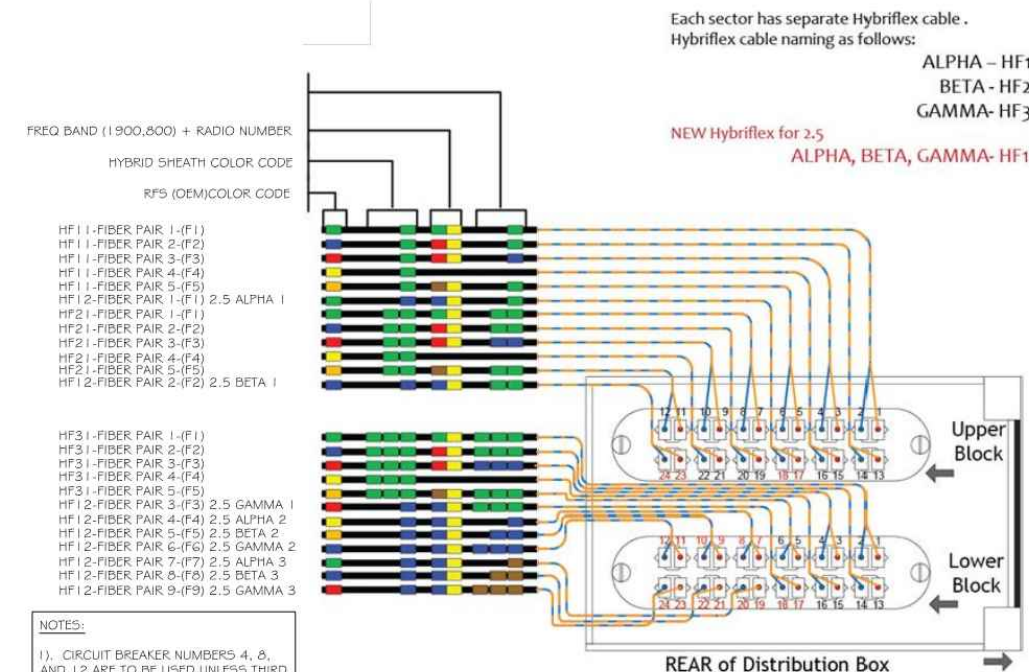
Each sector has separate Hybriflex cable .
Hybriflex cable naming as follows:

ALPHA – HF1
BETA - HF2
GAMMA- HF3

NEW Hybriflex for 2.5
ALPHA, BETA, GAMMA- HF1

FREQ BAND (1900,800) + RADIO NUMBER
HYBRID SHEATH COLOR CODE
RFS (OEM)COLOR CODE

HF11-FIBER PAIR 1-(F1)
HF11-FIBER PAIR 2-(F2)
HF11-FIBER PAIR 3-(F3)
HF11-FIBER PAIR 4-(F4)
HF11-FIBER PAIR 5-(F5)
HF12-FIBER PAIR 1-(F1) 2.5 ALPHA 1
HF21-FIBER PAIR 1-(F1)
HF21-FIBER PAIR 2-(F2)
HF21-FIBER PAIR 3-(F3)
HF21-FIBER PAIR 4-(F4)
HF21-FIBER PAIR 5-(F5)
HF12-FIBER PAIR 2-(F2) 2.5 BETA 1

HF31-FIBER PAIR 1-(F1)
HF31-FIBER PAIR 2-(F2)
HF31-FIBER PAIR 3-(F3)
HF31-FIBER PAIR 4-(F4)
HF31-FIBER PAIR 5-(F5)
HF12-FIBER PAIR 3-(F3) 2.5 GAMMA 1
HF12-FIBER PAIR 4-(F4) 2.5 ALPHA 2
HF12-FIBER PAIR 5-(F5) 2.5 BETA 2
HF12-FIBER PAIR 6-(F6) 2.5 GAMMA 2
HF12-FIBER PAIR 7-(F7) 2.5 ALPHA 3
HF12-FIBER PAIR 8-(F8) 2.5 BETA 3
HF12-FIBER PAIR 9-(F9) 2.5 GAMMA 3

12 11 10 9 8 7 6 5 4 3 2 1
24 23 22 21 20 19 18 17 16 15 14 13
Upper Block

12 11 10 9 8 7 6 5 4 3 2 1
24 23 22 21 20 19 18 17 16 15 14 13
Lower Block

NOTES:
1). CIRCUIT BREAKER NUMBERS 4, 8, AND 12 ARE TO BE USED UNLESS THIRD

REAR of Distribution Box